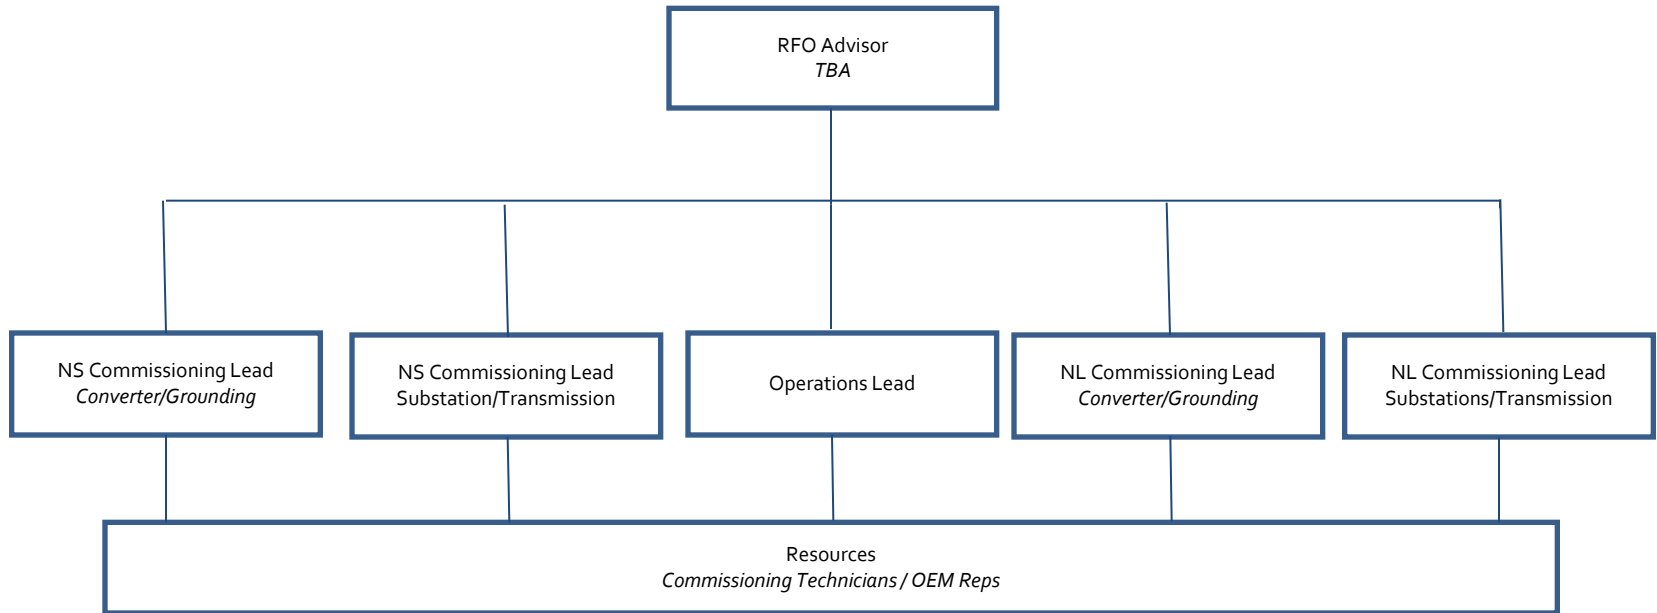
RFO Advisor
*TBA*

NS Commissioning Lead
*Converter/Grounding*

NS Commissioning Lead
Substation/Transmission

Operations Lead

NL Commissioning Lead
*Converter/Grounding*

NL Commissioning Lead
Substations/Transmission

Resources
*Commissioning Technicians / OEM Reps*